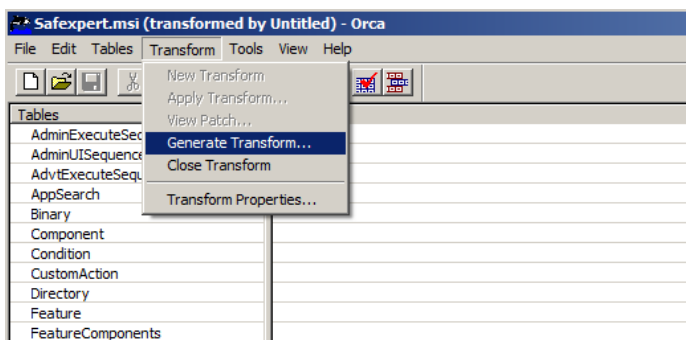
Safexpert.msi (transformed by Untitled) - Orca

File Edit Tables Transform Tools View Help

New Transform
Apply Transform...
View Patch...
Generate Transform...
Close Transform
Transform Properties...

Tables
AdminExecuteSeq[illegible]
AdminUISequence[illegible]
AdvtExecuteSequ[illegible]
AppSearch
Binary
Component
Condition
CustomAction
Directory
Feature
FeatureComponents